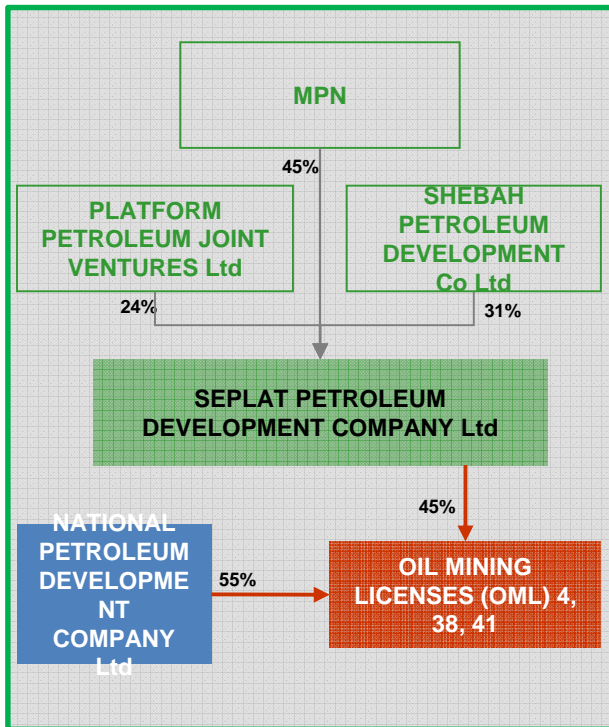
MPN

45%

PLATFORM PETROLEUM JOINT VENTURES Ltd

SHEBAH PETROLEUM DEVELOPMENT Co Ltd

24%

31%

SEPLAT PETROLEUM DEVELOPMENT COMPANY Ltd

45%

NATIONAL PETROLEUM DEVELOPME NT COMPANY Ltd

55%

OIL MINING LICENSES (OML) 4, 38, 41